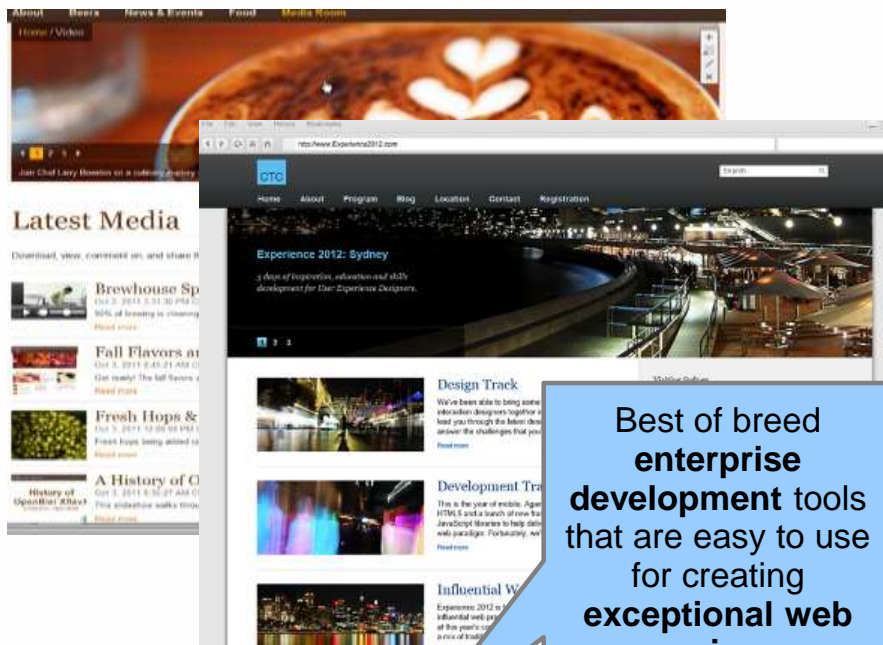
About Beers News & Events Food Media Room

Home / Video

1 2 3

Join Chef Larry Bowton on a culinary journey

Latest Media

Download, view, comment on, and share

Brewhouse Sp
Oct 3, 2011 3:31:30 PM
90% of brewing is cleaning
Read more

Fall Flavors a
Oct 3, 2011 2:45:21 AM
Get ready! The fall flavors
Read more

Fresh Hops &
Oct 3, 2011 12:00:00 PM
Fresh hops being added to
Read more

A History of O
Oct 3, 2011 5:30:27 AM
This slideshow walks throu
Read more

History of

http://www.Experience2012.com

OTC

Search

Home About Program Blog Location Contact Registration

Experience 2012: Sydney

3 days of inspiration, education and skills development for User Experience Designers.

1 2 3

Design Track

We've been able to bring some interaction designers together lead you through the latest des answer the challenges that you

Read more

Development Tra

This is the year of mobile. Agen HTML5 and a bunch of new fra JavaScript libraries to help deliv web paradigm. Fortunately, we'

Read more

Influential W

Experience 2012 is influential web pro of the year's co a mix of tradi

Best of breed **enterprise development** tools that are easy to use for creating **exceptional web** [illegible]